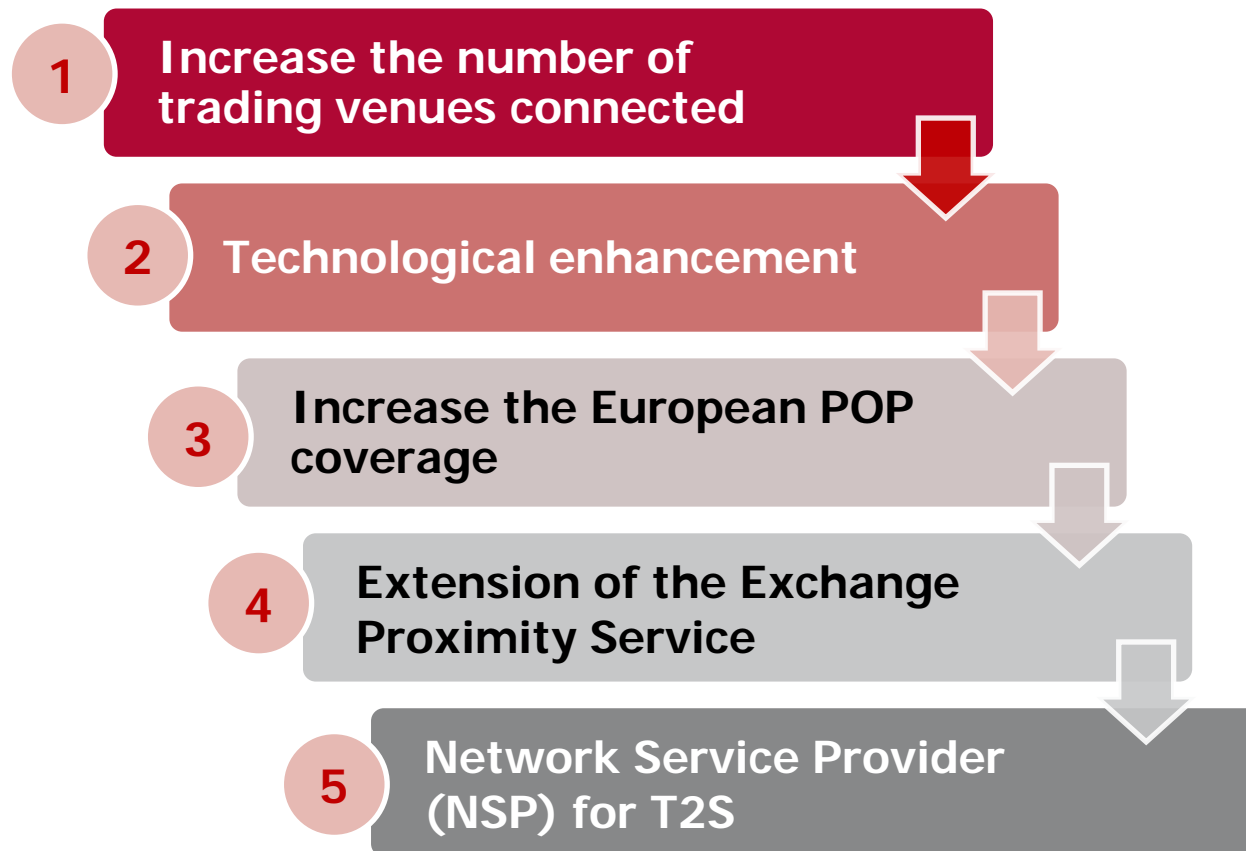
1 Increase the number of trading venues connected

2 Technological enhancement

3 Increase the European POP coverage

4 Extension of the Exchange Proximity Service

5 Network Service Provider (NSP) for T2S